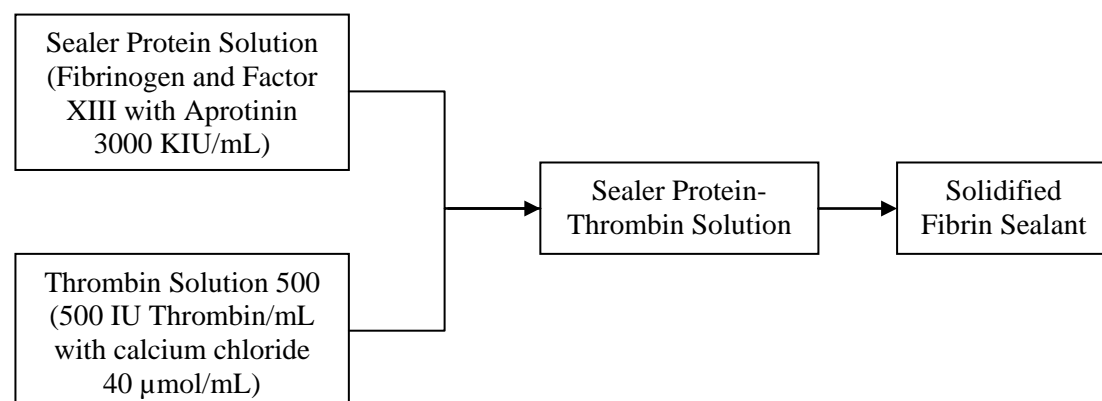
Sealer Protein Solution (Fibrinogen and Factor XIII with Aprotinin 3000 KIU/mL)

Thrombin Solution 500 (500 IU Thrombin/mL with calcium chloride 40 µmol/mL)

Sealer Protein-Thrombin Solution

Solidified Fibrin Sealant